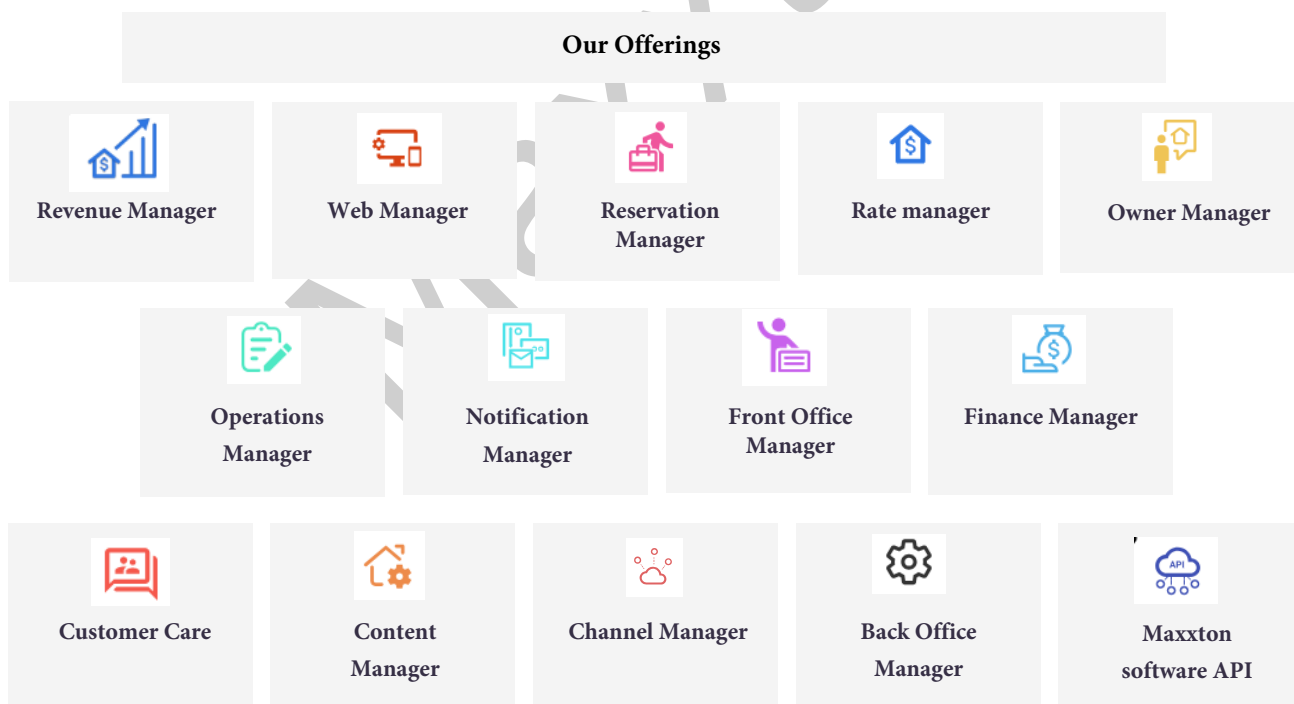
Our Offerings

Revenue Manager

Web Manager

Reservation Manager

Rate manager

Owner Manager

Operations Manager

Notification Manager

Front Office Manager

Finance Manager

Customer Care

Content Manager

Channel Manager

Back Office Manager

API

Maxxton software API